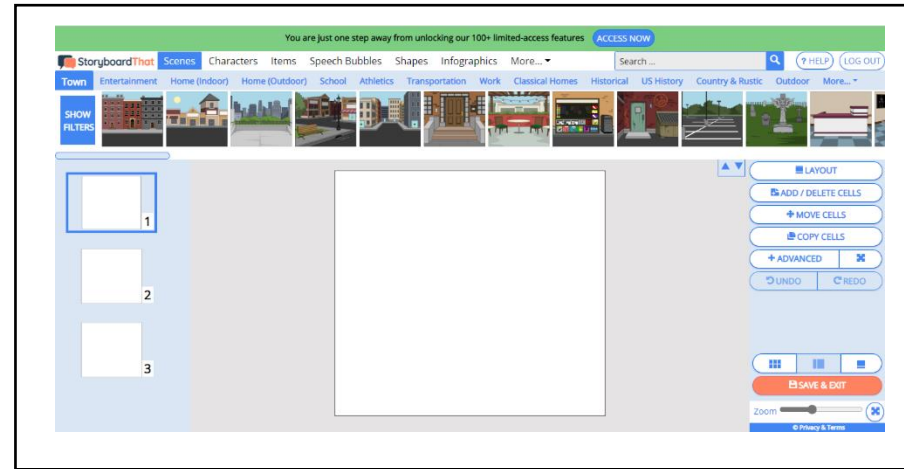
You are just one step away from unlocking our 100+ limited-access features ACCESS NOW

StoryboardThat Scenes Characters Items Speech Bubbles Shapes Infographics More... Search ... ? HELP LOG OUT

Town Entertainment Home (Indoor) Home (Outdoor) School Athletics Transportation Work Classical Homes Historical US History Country & Rustic Outdoor More...

SHOW FILTERS

1

2

3

LAYOUT
ADD / DELETE CELLS
MOVE CELLS
COPY CELLS
ADVANCED
UNDO
REDO

SAVE & EXIT

Zoom

© Privacy & Terms